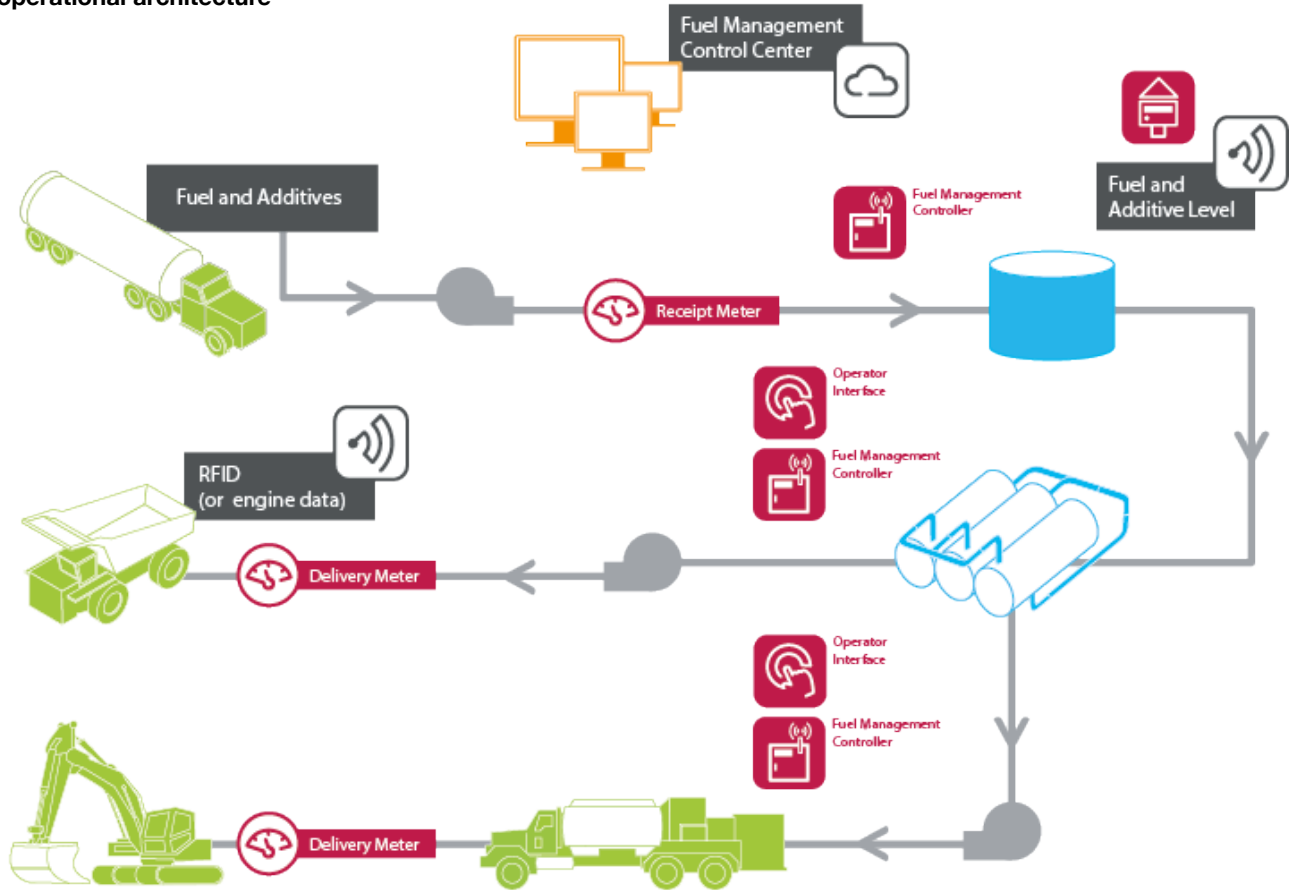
Operational architecture

Fuel Management Control Center

Fuel and Additives

Fuel Management Controller

Fuel and Additive Level

Receipt Meter

Operator Interface

Fuel Management Controller

RFID (or engine data)

Delivery Meter

Operator Interface

Fuel Management Controller

Delivery Meter